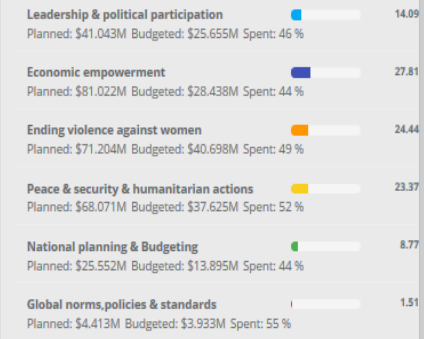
Leadership & political participation
Planned: $41.043M Budgeted: $25.655M Spent: 46 %
14.09

Economic empowerment
Planned: $81.022M Budgeted: $28.438M Spent: 44 %
27.81

Ending violence against women
Planned: $71.204M Budgeted: $40.698M Spent: 49 %
24.44

Peace & security & humanitarian actions
Planned: $68.071M Budgeted: $37.625M Spent: 52 %
23.37

National planning & Budgeting
Planned: $25.552M Budgeted: $13.895M Spent: 44 %
8.77

Global norms,policies & standards
Planned: $4.413M Budgeted: $3.933M Spent: 55 %
1.51